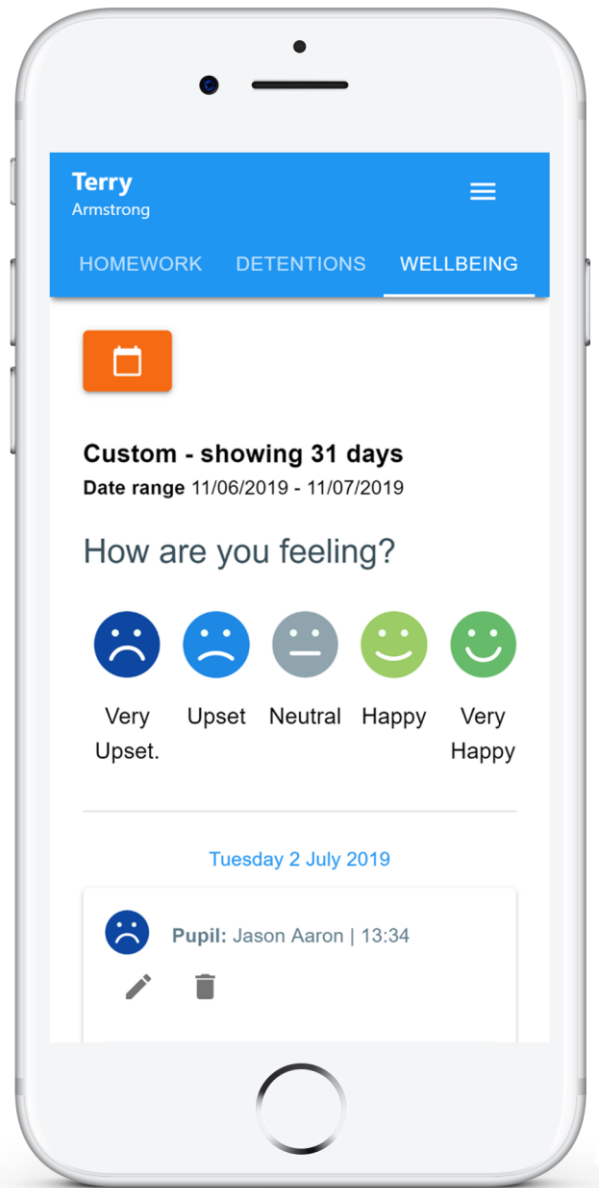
Terry
Armstrong

HOMEWORK DETENTIONS WELLBEING

Custom - showing 31 days
Date range 11/06/2019 - 11/07/2019

How are you feeling?

Very Upset. Upset Neutral Happy Very Happy

Tuesday 2 July 2019

Pupil: Jason Aaron | 13:34